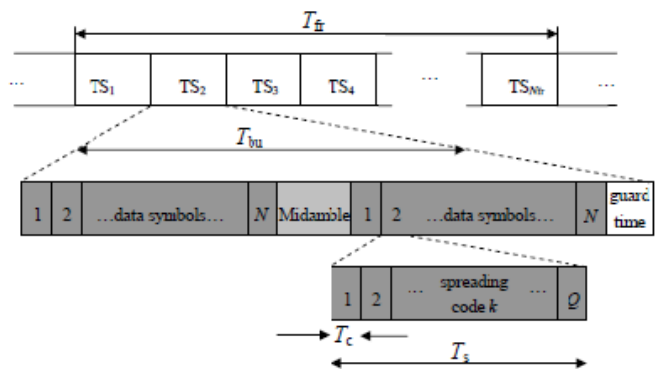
$T_{\text{fr}}$

… TS$_1$ TS$_2$ TS$_3$ TS$_4$ … TS$_{N\text{fr}}$ …

$T_{\text{bu}}$

1 2 …data symbols… $N$ Midamble 1 2 …data symbols… $N$ guard time

1 2 … spreading code $k$ … $Q$

$T_{\text{c}}$

$T_{\text{s}}$